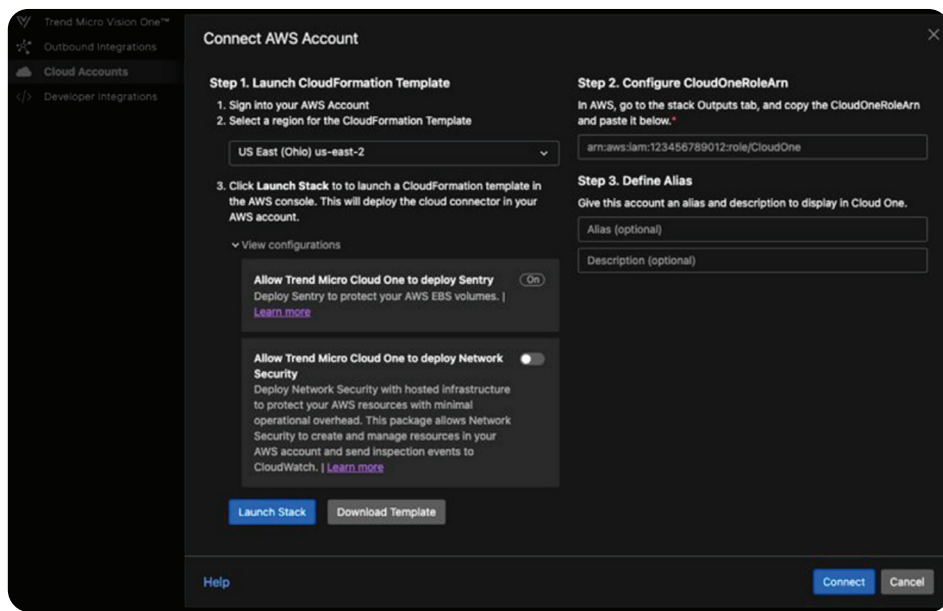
Trend Micro Vision One™
Outbound Integrations
Cloud Accounts
Developer Integrations

Connect AWS Account

Step 1. Launch CloudFormation Template
1. Sign into your AWS Account
2. Select a region for the CloudFormation Template

US East (Ohio) us-east-2

3. Click Launch Stack to to launch a CloudFormation template in the AWS console. This will deploy the cloud connector in your AWS account.

View configurations

Allow Trend Micro Cloud One to deploy Sentry
On
Deploy Sentry to protect your AWS EBS volumes. | Learn more

Allow Trend Micro Cloud One to deploy Network Security
Deploy Network Security with hosted infrastructure to protect your AWS resources with minimal operational overhead. This package allows Network Security to create and manage resources in your AWS account and send inspection events to CloudWatch. | Learn more

Launch Stack
Download Template

Step 2. Configure CloudOneRoleArn
In AWS, go to the stack Outputs tab, and copy the CloudOneRoleArn and paste it below.*

arn:aws:iam:123456789012:role/CloudOne

Step 3. Define Alias
Give this account an alias and description to display in Cloud One.

Alias (optional)

Description (optional)

Help
Connect
Cancel